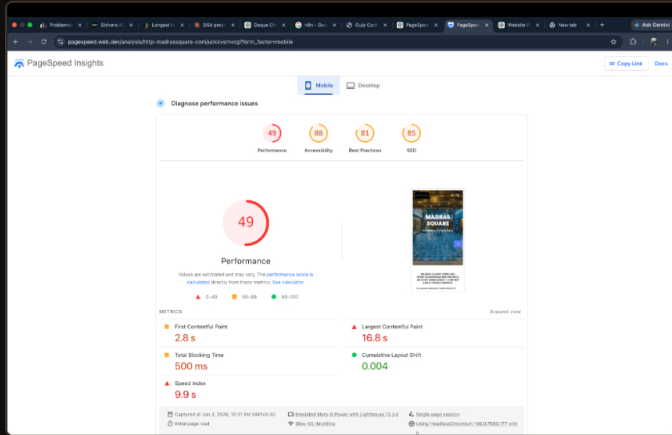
Problems | Strivers A | Longest | DSA prep | Deque Cl | <th> - Geo | Quiz Cont | PageSpee | PageSpeed | Website | New tab | Ask Gemini

pagespeed.web.dev/analysis/http-madrassquare-com/ukiivsmvcg?form_factor=mobile

PageSpeed Insights

Copy Link | Docs

Mobile | Desktop

Diagnose performance issues

49 Performance | 88 Accessibility | 81 Best Practices | 85 SEO

49

Performance

Values are estimated and may vary. The performance score is calculated directly from these metrics. See calculator

0–49 | 50–89 | 90–100

MADRAS SQUARE

METRICS

Expand view

First Contentful Paint
2.8 s

Largest Contentful Paint
16.8 s

Total Blocking Time
500 ms

Cumulative Layout Shift
0.004

Speed Index
9.9 s

Captured at Jun 3, 2026, 10:21 AM GMT+5:30 | Emulated Moto G Power with Lighthouse 12.3.0 | Single page session

Initial page load | Slow 4G throttling | Using HeadlessChromium 140.0.7339.177 with lr